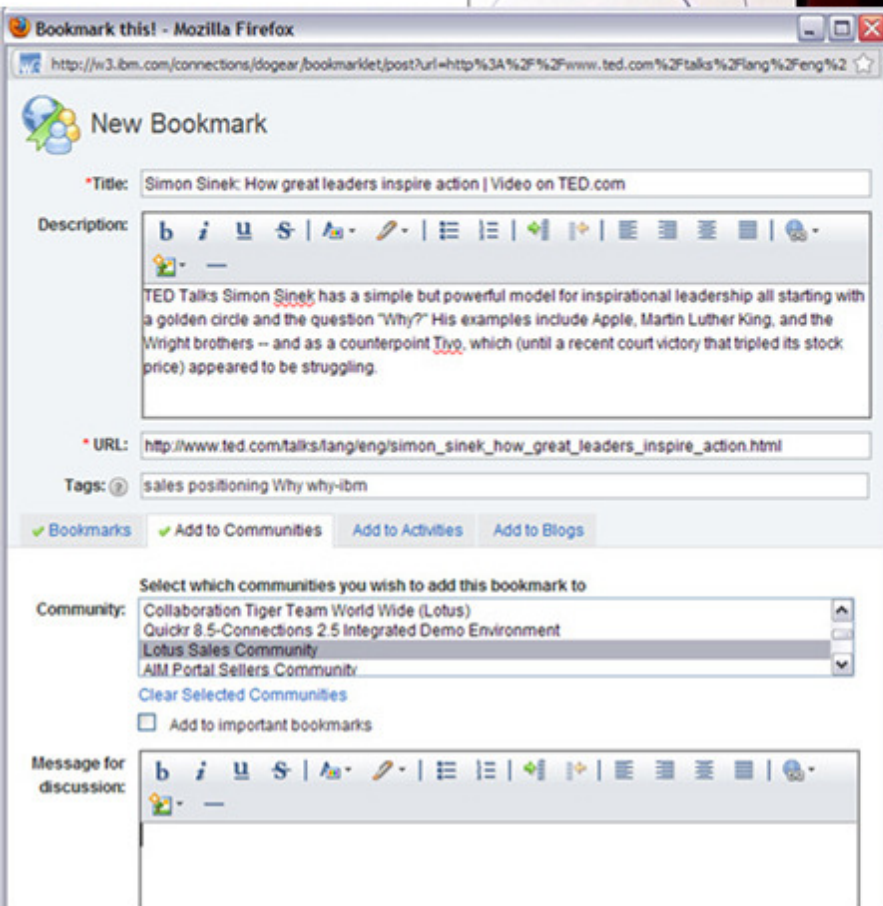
Bookmark this! - Mozilla Firefox

http://w3.ibm.com/connections/dogear/bookmarklet/post?url=http%3A%2F%2Fwww.ted.com%2Ftalks%2Flang%2Feng%2

New Bookmark

*Title: Simon Sinek: How great leaders inspire action | Video on TED.com

Description:

b i u S

TED Talks Simon Sinek has a simple but powerful model for inspirational leadership all starting with a golden circle and the question "Why?" His examples include Apple, Martin Luther King, and the Wright brothers -- and as a counterpoint Tivo, which (until a recent court victory that tripled its stock price) appeared to be struggling.

* URL: http://www.ted.com/talks/lang/eng/simon_sinek_how_great_leaders_inspire_action.html

Tags: sales positioning Why why-ibm

Bookmarks | Add to Communities | Add to Activities | Add to Blogs

Select which communities you wish to add this bookmark to

Community:
Collaboration Tiger Team World Wide (Lotus)
Quickr 8.5-Connections 2.5 Integrated Demo Environment
Lotus Sales Community
AIM Portal Sellers Community

Clear Selected Communities

Add to important bookmarks

Message for discussion:

b i u S